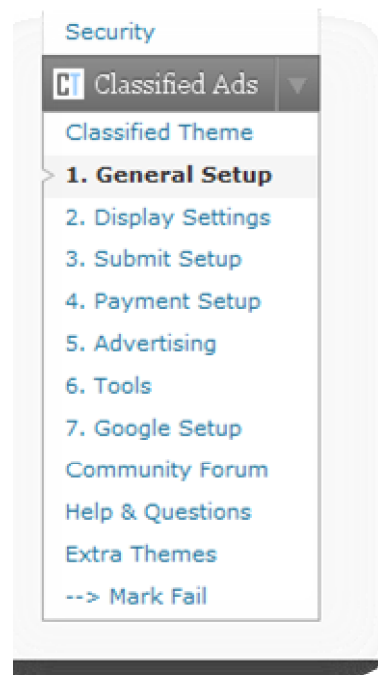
Security

CT Classified Ads

Classified Theme

1. General Setup

2. Display Settings

3. Submit Setup

4. Payment Setup

5. Advertising

6. Tools

7. Google Setup

Community Forum

Help & Questions

Extra Themes

--> Mark Fail